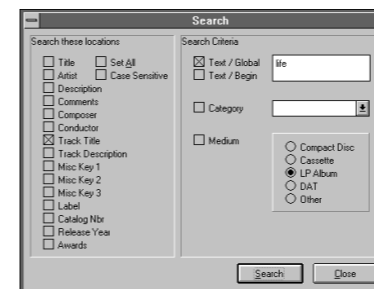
Search

Search these locations

Title
Set All
Artist
Case Sensitive
Description
Comments
Composer
Conductor
Track Title
Track Description
Misc Key 1
Misc Key 2
Misc Key 3
Label
Catalog Nbr
Release Year
Awards

Search Criteria

Text / Global
life
Text / Begin

Category

Medium

Compact Disc
Cassette
LP Album
DAT
Other

Search
Close